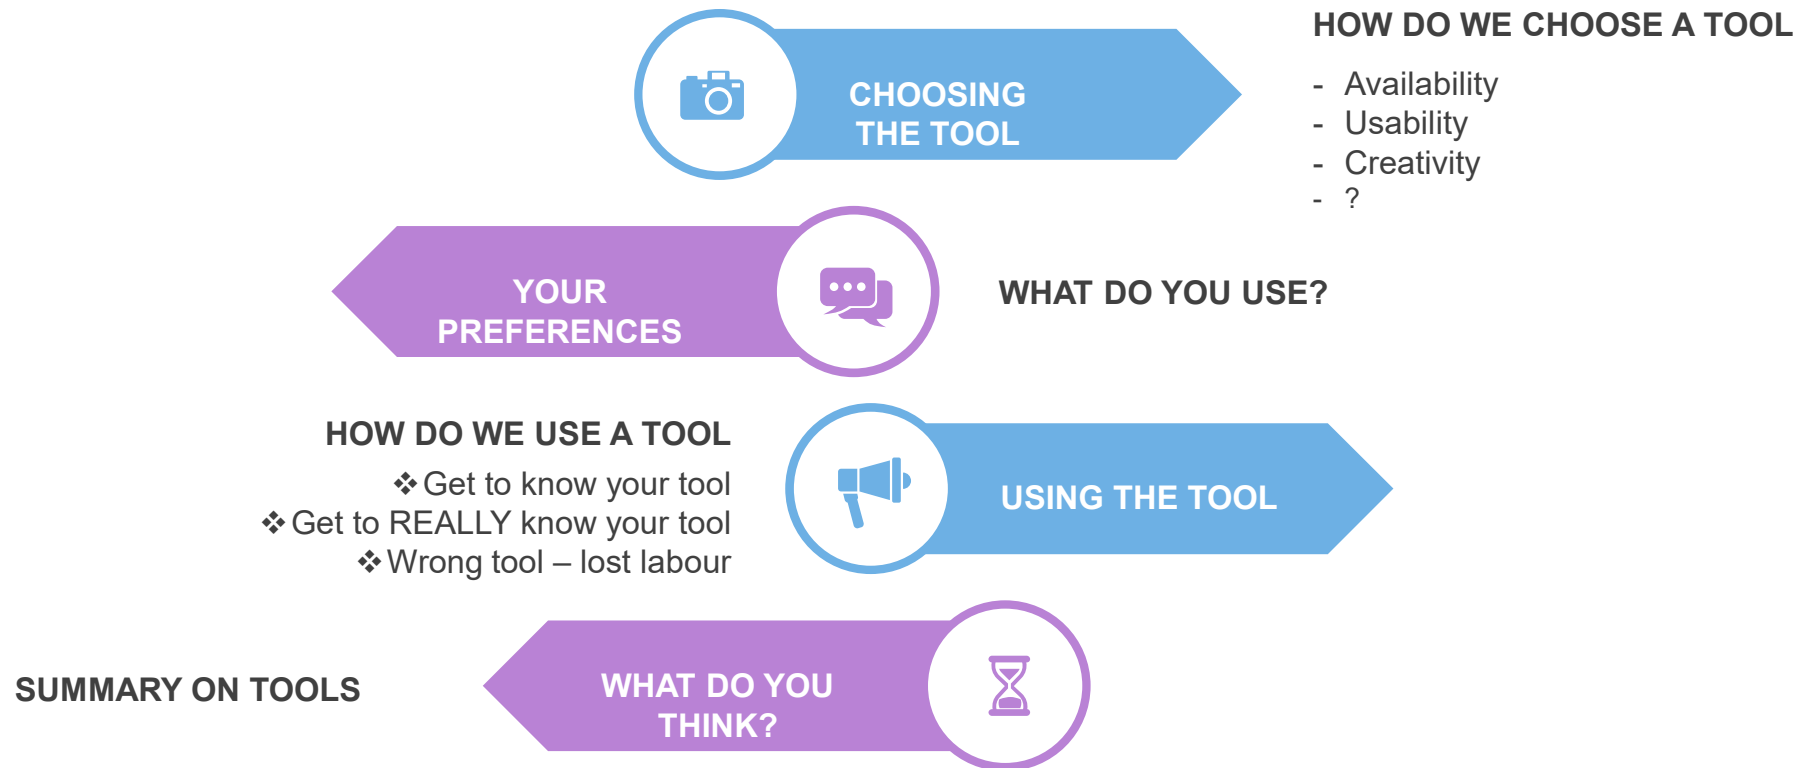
CHOOSING THE TOOL

HOW DO WE CHOOSE A TOOL

- Availability
- Usability
- Creativity
- ?

YOUR PREFERENCES

WHAT DO YOU USE?

HOW DO WE USE A TOOL

❖Get to know your tool
❖Get to REALLY know your tool
❖Wrong tool – lost labour

USING THE TOOL

SUMMARY ON TOOLS

WHAT DO YOU THINK?